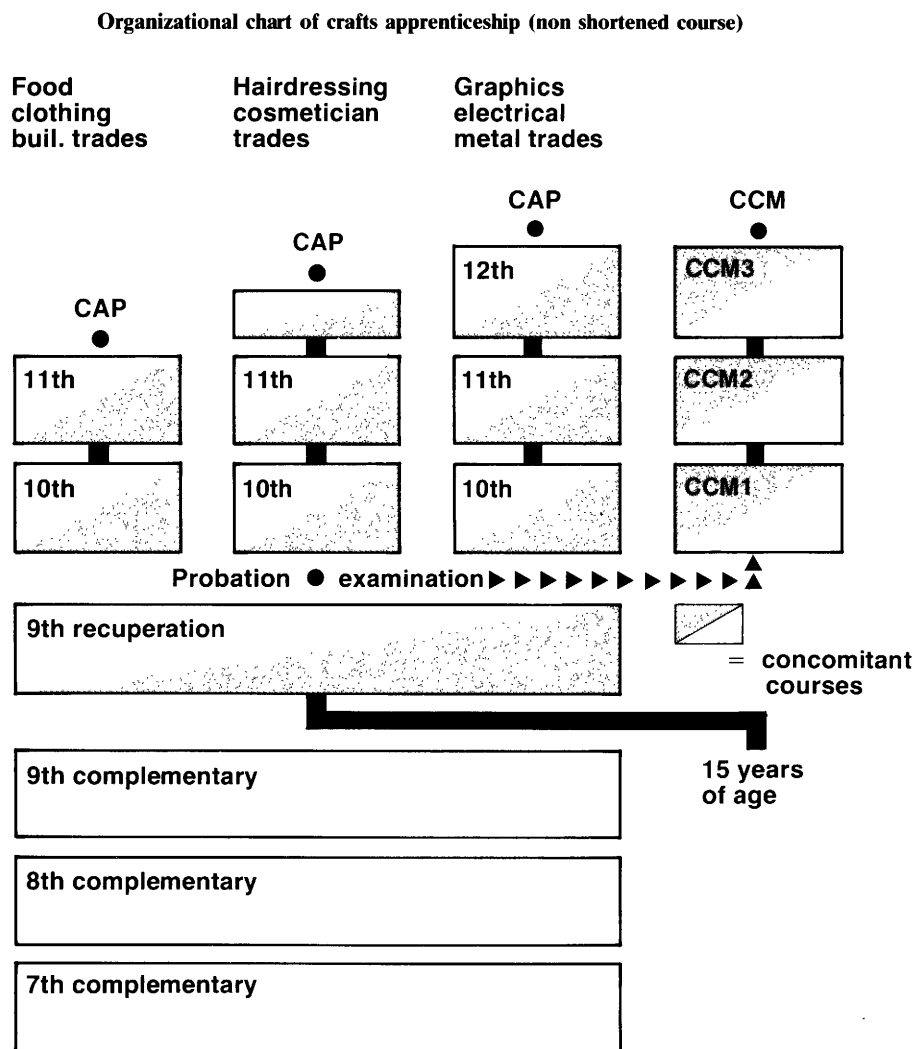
Organizational chart of crafts apprenticeship (non shortened course)

Food clothing buil. trades

Hairdressing cosmetician trades

Graphics electrical metal trades

CAP

CCM

CAP

12th

CCM3

CAP

11th

11th

11th

CCM2

10th

10th

10th

CCM1

Probation ● examination ▶ ▶ ▶ ▶ ▶ ▶ ▶ ▶ ▶ ▶ ▲

9th recuperation

= concomitant courses

15 years of age

9th complementary

8th complementary

7th complementary